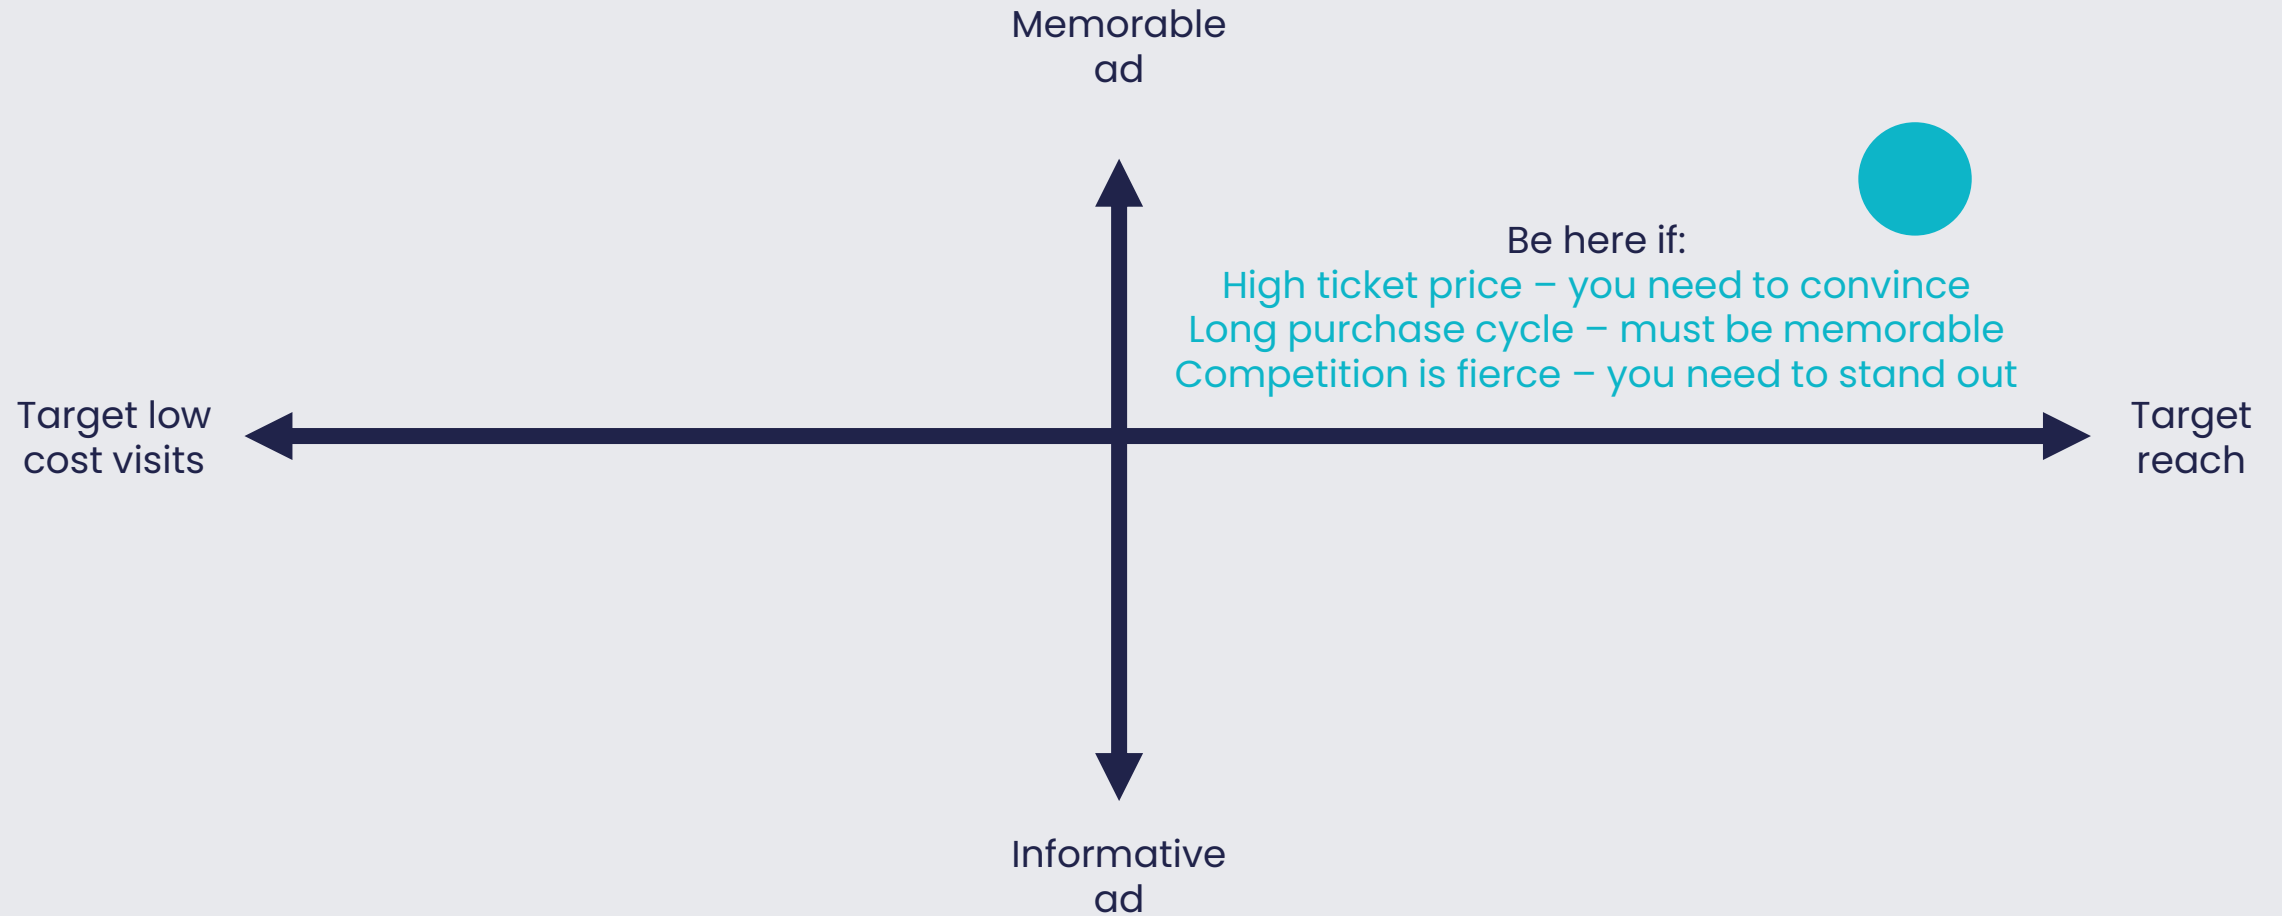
Memorable ad

Be here if:
High ticket price – you need to convince
Long purchase cycle – must be memorable
Competition is fierce – you need to stand out

Target low cost visits

Target reach

Informative ad